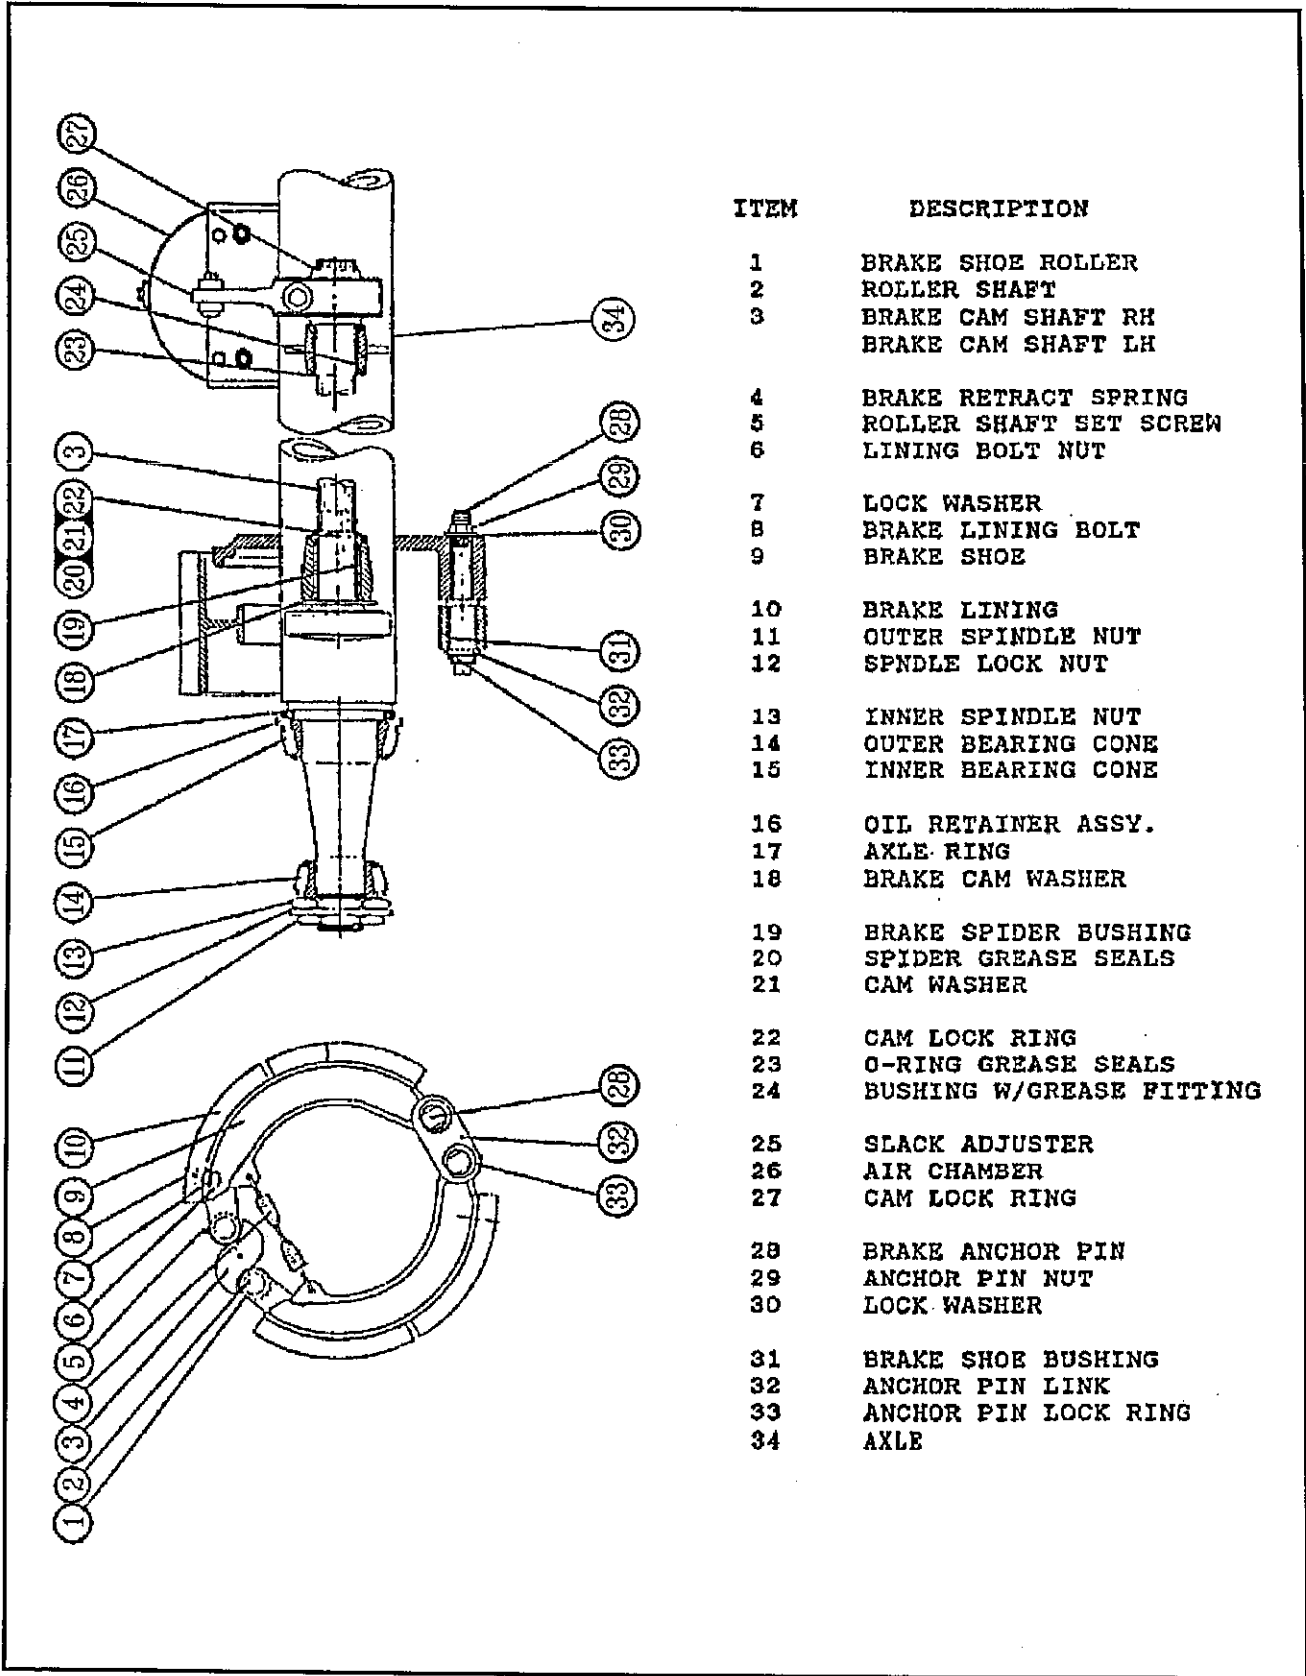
27
26
25
24
23
34
3
22
21
20
19
18
17
16
15
14
13
12
11
28
29
30
31
32
33
10
9
8
7
6
5
4
3
2
1
28
32
33

| ITEM | DESCRIPTION |
|---|---|
| 1 | BRAKE SHOE ROLLER |
| 2 | ROLLER SHAFT |
| 3 | BRAKE CAM SHAFT RH |
| | BRAKE CAM SHAFT LH |
| 4 | BRAKE RETRACT SPRING |
| 5 | ROLLER SHAFT SET SCREW |
| 6 | LINING BOLT NUT |
| 7 | LOCK WASHER |
| 8 | BRAKE LINING BOLT |
| 9 | BRAKE SHOE |
| 10 | BRAKE LINING |
| 11 | OUTER SPINDLE NUT |
| 12 | SPNDLE LOCK NUT |
| 13 | INNER SPINDLE NUT |
| 14 | OUTER BEARING CONE |
| 15 | INNER BEARING CONE |
| 16 | OIL RETAINER ASSY. |
| 17 | AXLE RING |
| 18 | BRAKE CAM WASHER |
| 19 | BRAKE SPIDER BUSHING |
| 20 | SPIDER GREASE SEALS |
| 21 | CAM WASHER |
| 22 | CAM LOCK RING |
| 23 | O-RING GREASE SEALS |
| 24 | BUSHING W/GREASE FITTING |
| 25 | SLACK ADJUSTER |
| 26 | AIR CHAMBER |
| 27 | CAM LOCK RING |
| 28 | BRAKE ANCHOR PIN |
| 29 | ANCHOR PIN NUT |
| 30 | LOCK WASHER |
| 31 | BRAKE SHOE BUSHING |
| 32 | ANCHOR PIN LINK |
| 33 | ANCHOR PIN LOCK RING |
| 34 | AXLE |